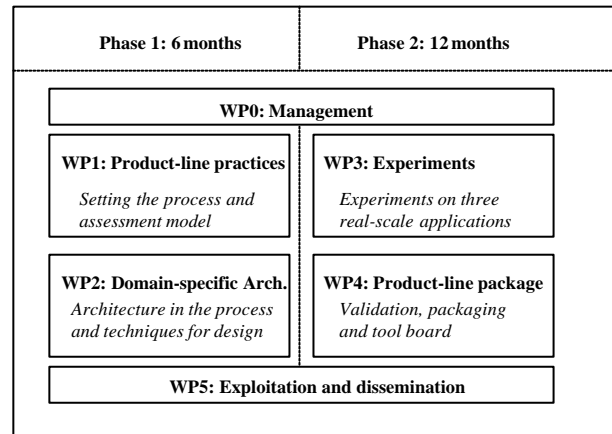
Phase 1: 6 months

Phase 2: 12 months

WP0: Management

WP1: Product-line practices

Setting the process and assessment model

WP3: Experiments

Experiments on three real-scale applications

WP2: Domain-specific Arch.

Architecture in the process and techniques for design

WP4: Product-line package

Validation, packaging and tool board

WP5: Exploitation and dissemination